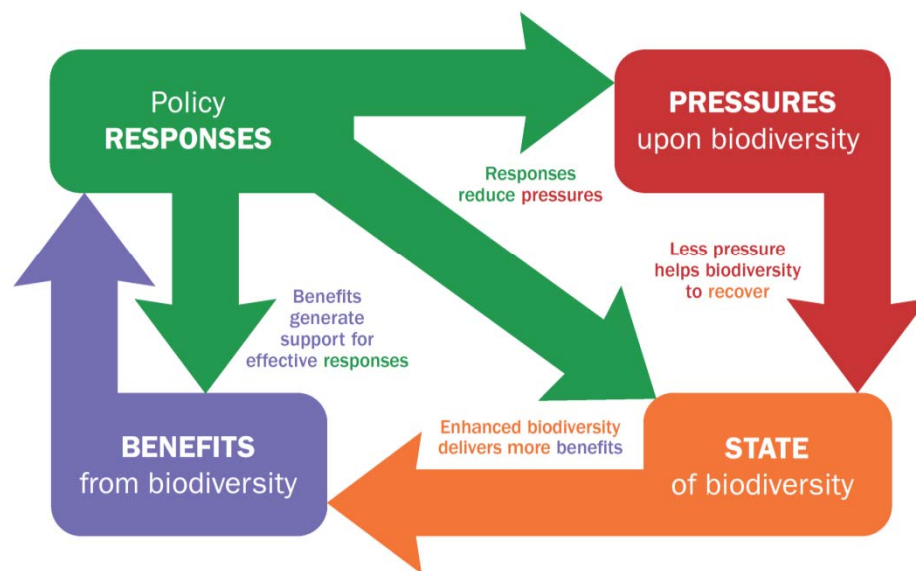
Policy
RESPONSES

PRESSURES
upon biodiversity

Responses reduce pressures

Less pressure helps biodiversity to recover

Benefits generate support for effective responses

Enhanced biodiversity delivers more benefits

BENEFITS
from biodiversity

STATE
of biodiversity